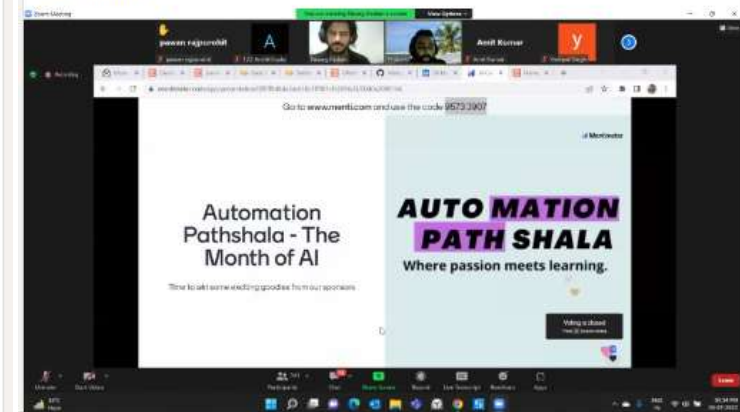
Zoom Meeting

View Options

pawan rajpurohit

A

Amit Kumar

y

Recording

Go to www.menti.com and use the code 9573 3907

Mentimeter

Automation Pathshala - The Month of AI

Time to win some exciting goodies from our sponsors

AUTO MATION PATH SHALA

Where passion meets learning.

Voting is closed

Unmute

Start Video

Participants

Chat

Share Screen

Record

Live Transcript

Reactions

Apps

Leave